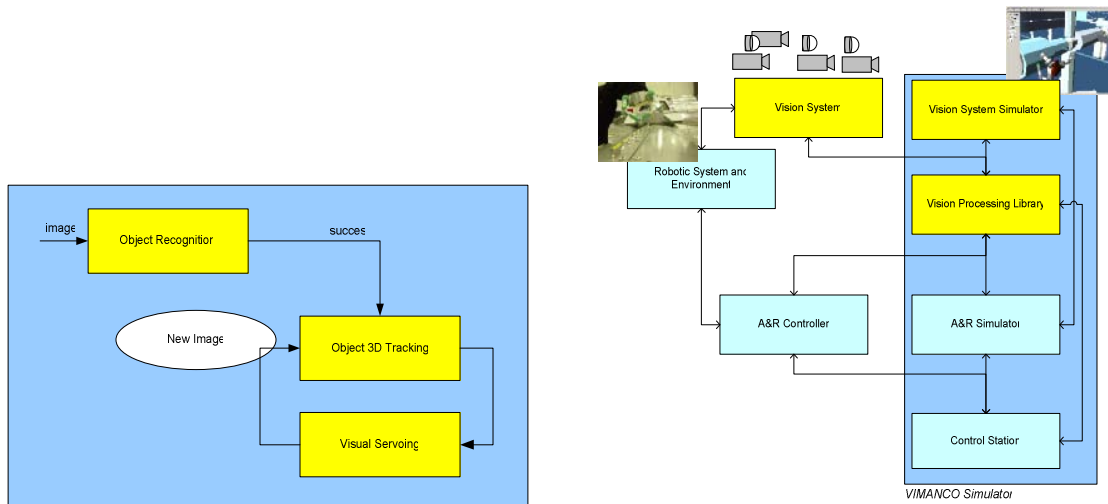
image

Object Recognition

succes

New Image

Object 3D Tracking

Visual Servoing

Vision System

Robotic System and Environment

A&R Controller

Vision System Simulator

Vision Processing Library

A&R Simulator

Control Station

VIMANCO Simulator